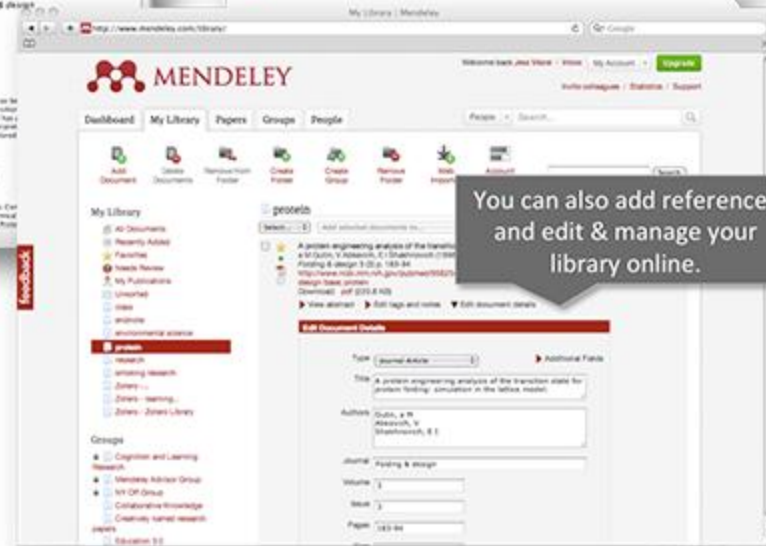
My Library | Mendeley

http://www.mendeley.com/library/

MENDELEY

Welcome back Jess Vitora | Inbox | My Account | Upgrade

Invite colleagues | Statistics | Support

Dashboard | My Library | Papers | Groups | People

People | Search...

Add Document | Delete Documents | Remove from Folder | Create Folder | Create Group | Remove Folder | Web Importer | Account

Search

My Library

All Documents
Recently Added
Favorites
Needs Review
My Publications
Unsorted
video
android
environmental science
protein
research
smoking research
Zotero i...
Zotero - learning...
Zotero - Zotero Library

Groups

Cognition and Learning Research
Mendeley Advisor Group
NY Off Group
Collaborative Knowledge
Creativity named research papers
Education 3.0

feedback

protein

Select... | Add selected documents to...

A protein engineering analysis of the transition state...
a M Gutin, V Abkevich, E I Shakhnovich (1995)
Folding & design 1(3) p. 183-94
http://www.ncbi.nlm.nih.gov/pubmed/9079...
design basic protein
Download: .pdf (233.8 KB)

View abstract | Edit tags and notes | Edit document details

Edit Document Details

Type: Journal Article

Additional Fields

Title: A protein engineering analysis of the transition state for protein folding: simulation in the lattice model.

Authors: Gutin, a M
Abkevich, V
Shakhnovich, E I

Journal: Folding & design

Volume: 1

Issue: 3

Pages: 183-94

You can also add references and edit & manage your library online.